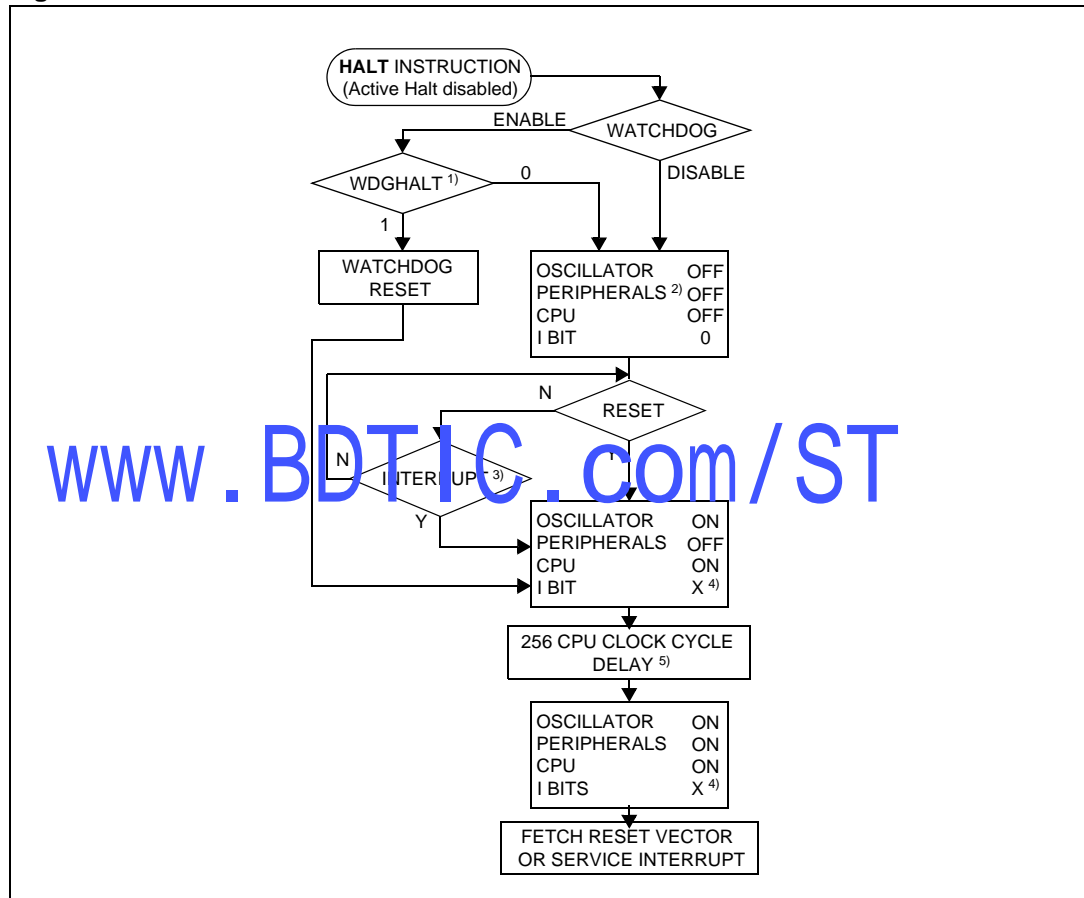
HALT INSTRUCTION (Active Halt disabled)

WATCHDOG

ENABLE

DISABLE

WDGHALT $^{1)}$

0

1

WATCHDOG RESET

| OSCILLATOR | OFF |
|---|---|
| PERIPHERALS $^{2)}$ | OFF |
| CPU | OFF |
| I BIT | 0 |

N

RESET

Y

N

INTERRUPT $^{3)}$

Y

www.BDTIC.com/ST

| OSCILLATOR | ON |
|---|---|
| PERIPHERALS | OFF |
| CPU | ON |
| I BIT | X $^{4)}$ |

256 CPU CLOCK CYCLE DELAY $^{5)}$

| OSCILLATOR | ON |
|---|---|
| PERIPHERALS | ON |
| CPU | ON |
| I BITS | X $^{4)}$ |

FETCH RESET VECTOR OR SERVICE INTERRUPT